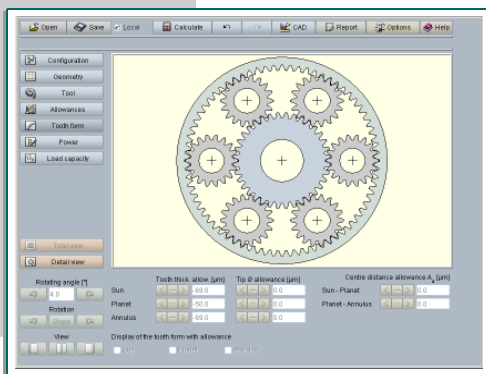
Open Save Local Calculate CAD Report Options Help

Configuration
Geometry
Tool
Allowances
Tooth form
Power
Load capacity

Total view
Detail view

Rotating angle [°]
4.0
Rotation
Start
View

Tooth thick. allow. [µm]
Tip Ø allowance [µm]
Centre distance allowance $A_a$ [µm]
Sun -69.0 0.0
Planet -50.0 0.0
Annulus -69.0 0.0
Sun - Planet 0.0
Planet - Annulus 0.0

Display of the tooth form with allowance
Sun Planet Annulus